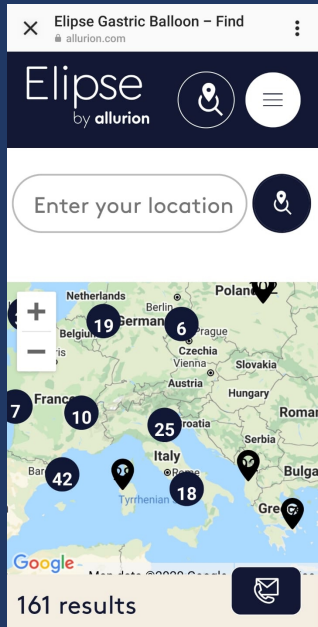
Elipse Gastric Balloon – Find
allurion.com

Elipse
by allurion

Enter your location

Netherlands
Berlin
Poland
Belgium
Germany
Prague
Czechia
Vienna
Slovakia
Austria
Hungary
France
Croatia
Roman
Serbia
Italy
Rome
Bulga
Bar
Tyrrhenian
Gree
19
6
7
10
25
42
18

Google
Map data ©2020 Google

161 results